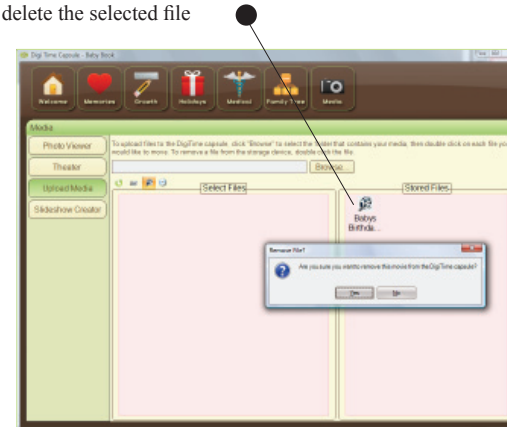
delete the selected file

Digi Time Capsule - Baby Book

Welcome Memories Growth Holidays Medical Family Tree Media

Media

Photo Viewer

Theater

Upload Media

Slideshow Creator

To upload files to the DigiTime capsule, click "Browse" to select the folder that contains your media, then double click on each file you would like to move. To remove a file from the storage device, double click the file.

Browse

Select Files

Stored Files

Babys Birthda...

Remove File?

Are you sure you want to remove this movie from the DigiTime capsule?

Yes No